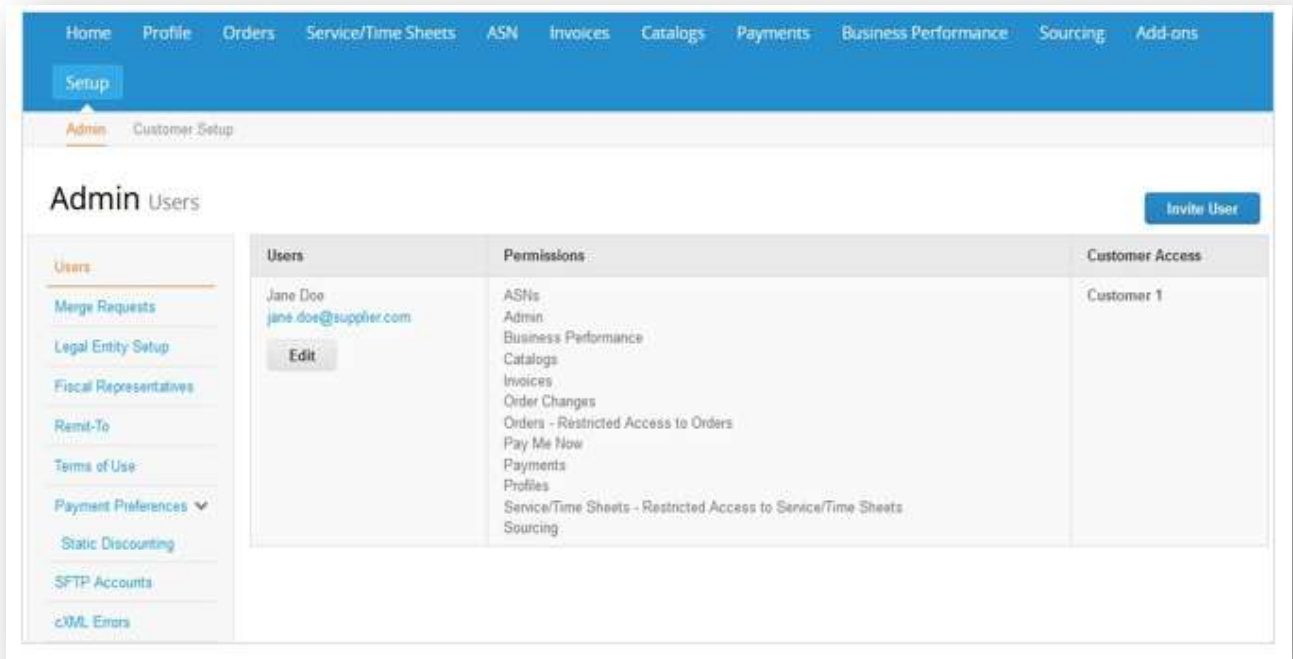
Home Profile Orders Service/Time Sheets ASN Invoices Catalogs Payments Business Performance Sourcing Add-ons
Setup

Admin Customer Setup

Admin Users

Invite User

Users
Merge Requests
Legal Entity Setup
Fiscal Representatives
Remit-To
Terms of Use
Payment Preferences
Static Discounting
SFTP Accounts
cXML Errors

| Users | Permissions | Customer Access |
|---|---|---|
| Jane Doe<br>jane.doe@supplier.com<br>Edit | ASNs<br>Admin<br>Business Performance<br>Catalogs<br>Invoices<br>Order Changes<br>Orders - Restricted Access to Orders<br>Pay Me Now<br>Payments<br>Profiles<br>Service/Time Sheets - Restricted Access to Service/Time Sheets<br>Sourcing | Customer 1 |